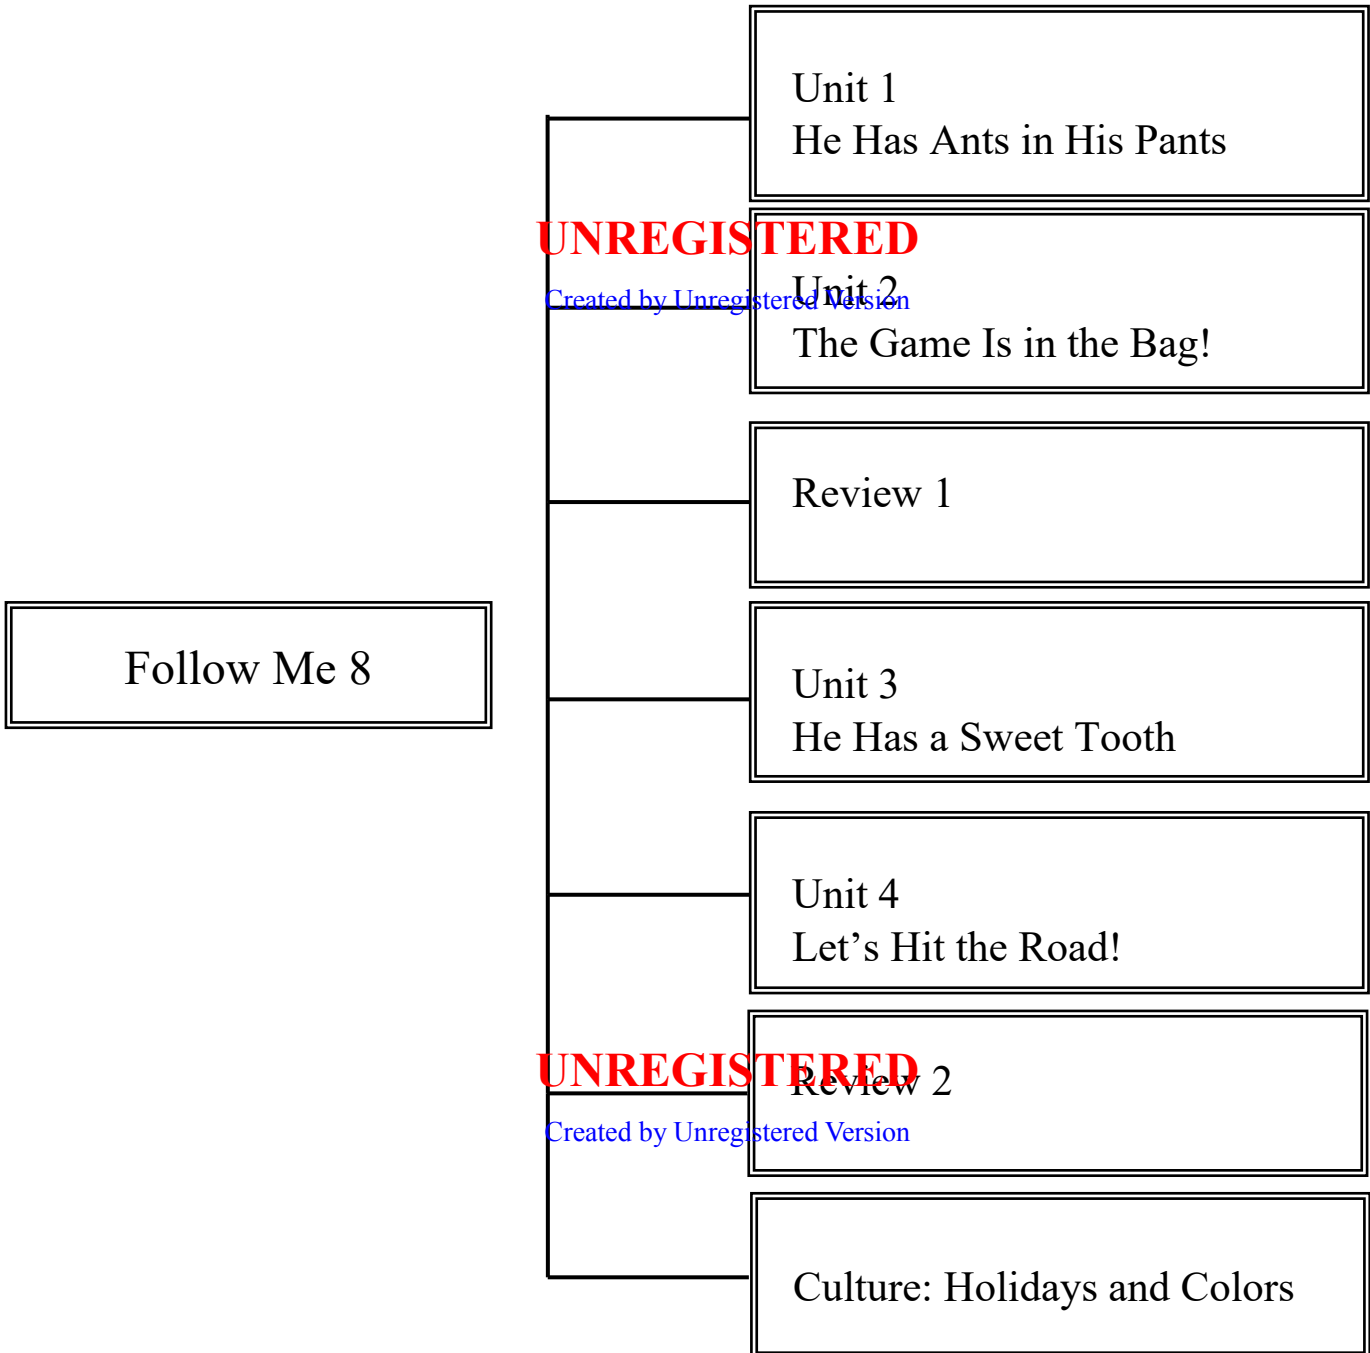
Follow Me 8

Unit 1
He Has Ants in His Pants

UNREGISTERED
Created by Unregistered Version

Unit 2
The Game Is in the Bag!

Review 1

Unit 3
He Has a Sweet Tooth

Unit 4
Let’s Hit the Road!

UNREGISTERED
Created by Unregistered Version

Review 2

Culture: Holidays and Colors